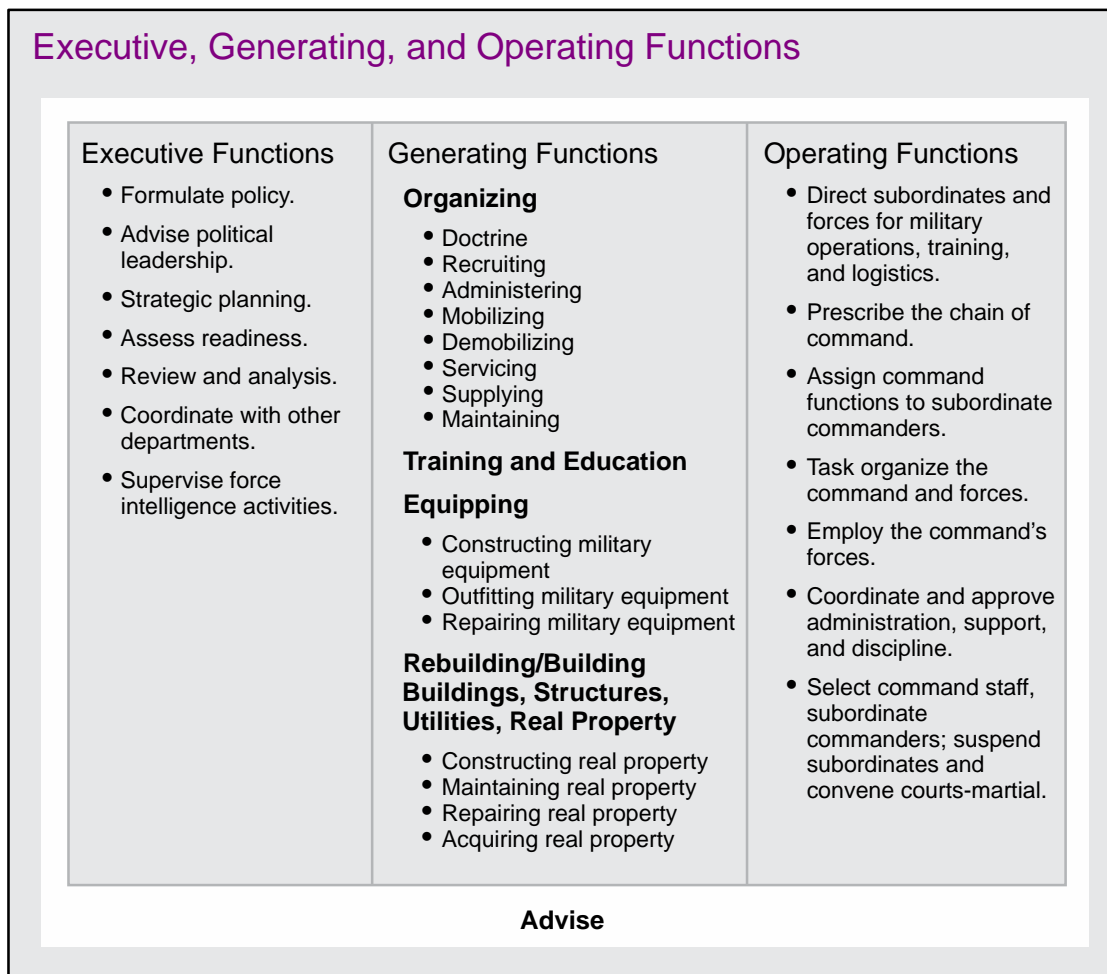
Executive, Generating, and Operating Functions

Executive Functions

- Formulate policy.
- Advise political leadership.
- Strategic planning.
- Assess readiness.
- Review and analysis.
- Coordinate with other departments.
- Supervise force intelligence activities.

Generating Functions

**Organizing**

- Doctrine
- Recruiting
- Administering
- Mobilizing
- Demobilizing
- Servicing
- Supplying
- Maintaining

**Training and Education**

**Equipping**

- Constructing military equipment
- Outfitting military equipment
- Repairing military equipment

**Rebuilding/Building Buildings, Structures, Utilities, Real Property**

- Constructing real property
- Maintaining real property
- Repairing real property
- Acquiring real property

Operating Functions

- Direct subordinates and forces for military operations, training, and logistics.
- Prescribe the chain of command.
- Assign command functions to subordinate commanders.
- Task organize the command and forces.
- Employ the command's forces.
- Coordinate and approve administration, support, and discipline.
- Select command staff, subordinate commanders; suspend subordinates and convene courts-martial.

**Advise**